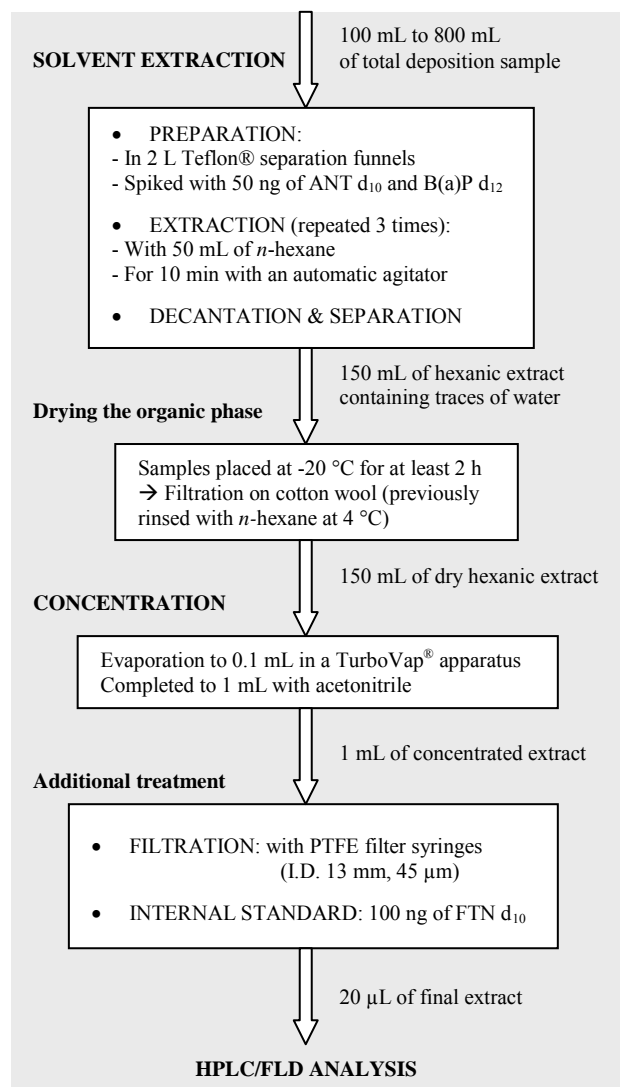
100 mL to 800 mL of total deposition sample

SOLVENT EXTRACTION

• PREPARATION:
- In 2 L Teflon® separation funnels
- Spiked with 50 ng of ANT $d_{10}$ and B(a)P $d_{12}$

• EXTRACTION (repeated 3 times):
- With 50 mL of *n*-hexane
- For 10 min with an automatic agitator

• DECANTATION & SEPARATION

150 mL of hexanic extract containing traces of water

Drying the organic phase

Samples placed at -20 °C for at least 2 h
→ Filtration on cotton wool (previously rinsed with *n*-hexane at 4 °C)

150 mL of dry hexanic extract

CONCENTRATION

Evaporation to 0.1 mL in a TurboVap® apparatus
Completed to 1 mL with acetonitrile

1 mL of concentrated extract

Additional treatment

• FILTRATION: with PTFE filter syringes (I.D. 13 mm, 45 µm)

• INTERNAL STANDARD: 100 ng of FTN $d_{10}$

20 µL of final extract

HPLC/FLD ANALYSIS